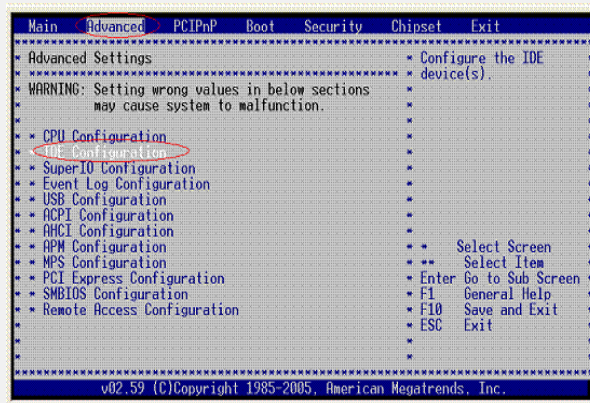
Main Advanced PCIPnP Boot Security Chipset Exit

Advanced Settings

WARNING: Setting wrong values in below sections may cause system to malfunction.

CPU Configuration
IDE Configuration
SuperIO Configuration
Event Log Configuration
USB Configuration
ACPI Configuration
AHCI Configuration
APM Configuration
MPS Configuration
PCI Express Configuration
SMBIOS Configuration
Remote Access Configuration

Configure the IDE device(s).

Select Screen
Select Item
Enter Go to Sub Screen
F1 General Help
F10 Save and Exit
ESC Exit

v02.59 (C)Copyright 1985-2005, American Megatrends, Inc.